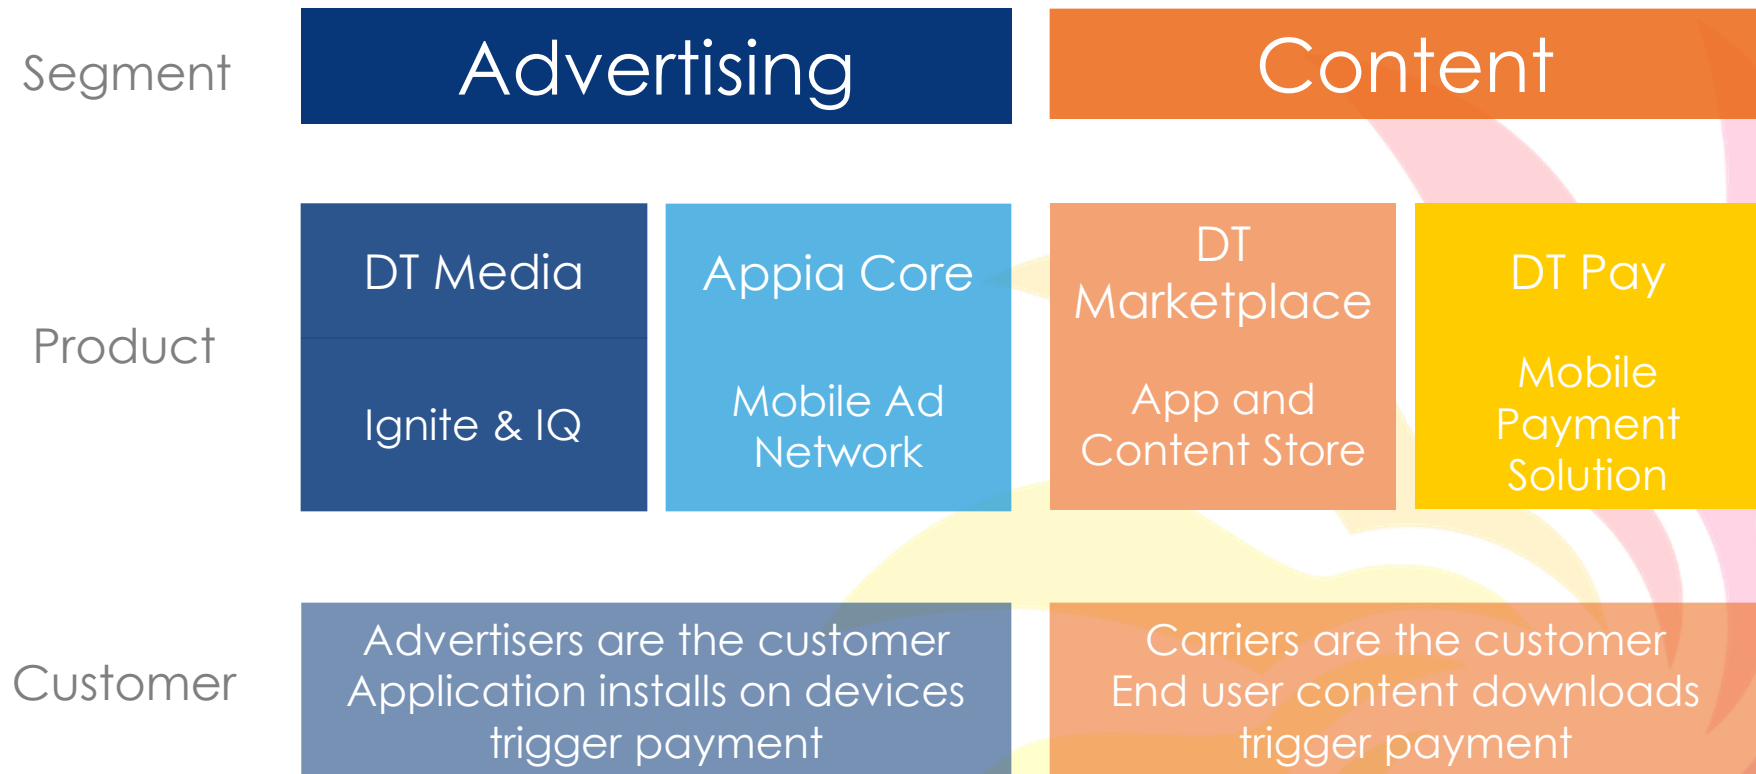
Segment

Advertising

Content

Product

DT Media

Ignite & IQ

Appia Core

Mobile Ad Network

DT Marketplace

App and Content Store

DT Pay

Mobile Payment Solution

Customer

Advertisers are the customer
Application installs on devices trigger payment

Carriers are the customer
End user content downloads trigger payment